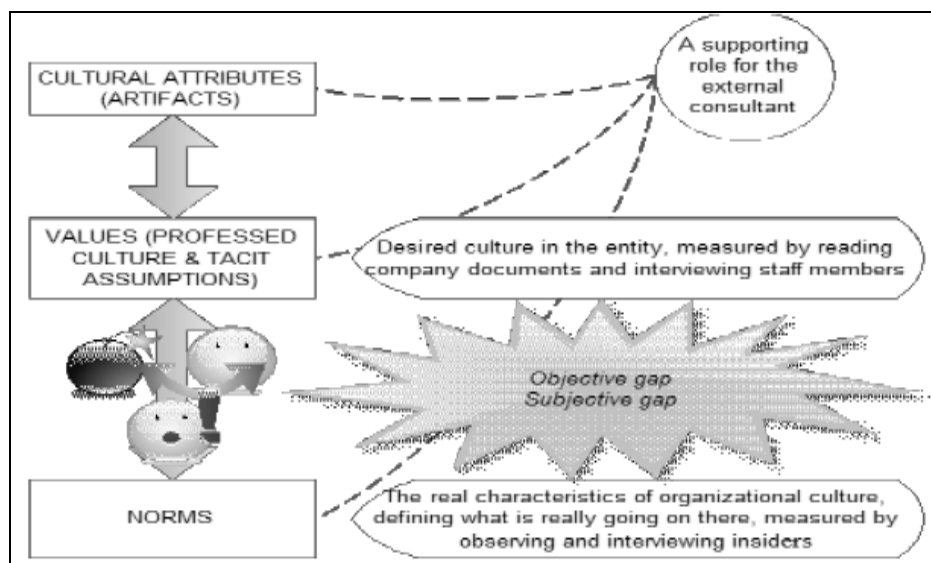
CULTURAL ATTRIBUTES (ARTIFACTS)

A supporting role for the external consultant

VALUES (PROFESSED CULTURE & TACIT ASSUMPTIONS)

Desired culture in the entity, measured by reading company documents and interviewing staff members

Objective gap
Subjective gap

NORMS

The real characteristics of organizational culture, defining what is really going on there, measured by observing and interviewing insiders